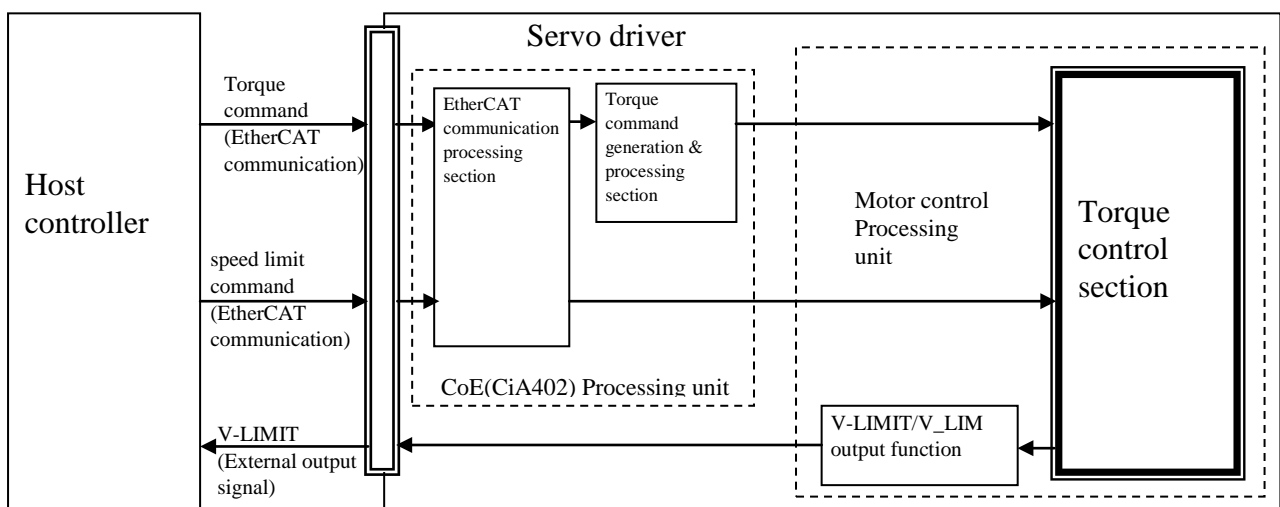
Host controller

Servo driver

Torque command (EtherCAT communication)

speed limit command (EtherCAT communication)

V-LIMIT (External output signal)

EtherCAT communication processing section

Torque command generation & processing section

CoE(CiA402) Processing unit

Motor control Processing unit

Torque control section

V-LIMIT/V_LIM output function